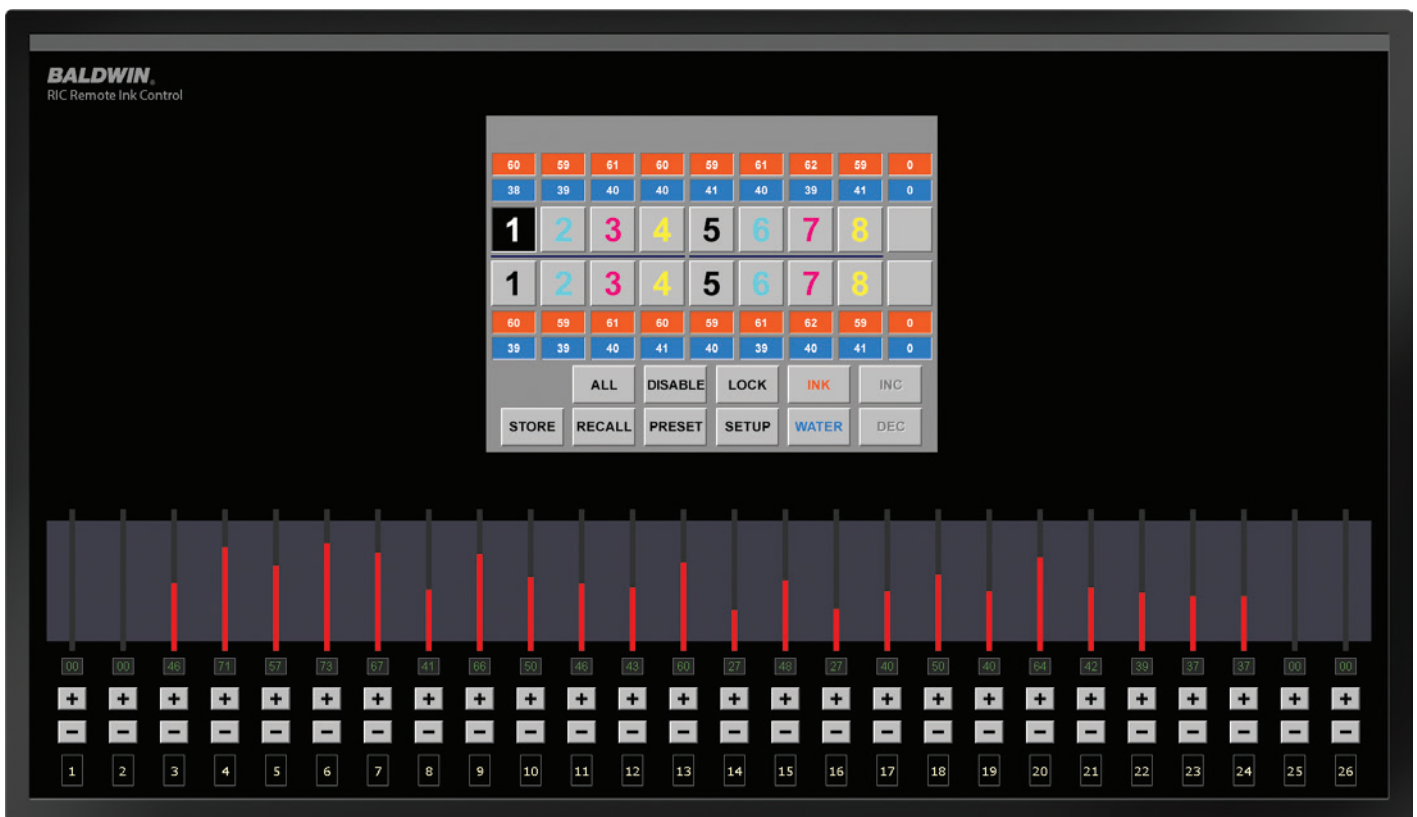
BALDWIN.
RIC Remote Ink Control

| 60 | 59 | 61 | 60 | 59 | 61 | 62 | 59 | 0 |
|---|---|---|---|---|---|---|---|---|
| 38 | 39 | 40 | 40 | 41 | 40 | 39 | 41 | 0 |
| 1 | 2 | 3 | 4 | 5 | 6 | 7 | 8 | |
| 1 | 2 | 3 | 4 | 5 | 6 | 7 | 8 | |
| 60 | 59 | 61 | 60 | 59 | 61 | 62 | 59 | 0 |
| 39 | 39 | 40 | 41 | 40 | 39 | 40 | 41 | 0 |

ALL DISABLE LOCK INK INC
STORE RECALL PRESET SETUP WATER DEC

00 00 46 71 57 73 67 41 66 50 46 43 60 27 48 27 40 50 40 64 42 39 37 37 00 00

1 2 3 4 5 6 7 8 9 10 11 12 13 14 15 16 17 18 19 20 21 22 23 24 25 26